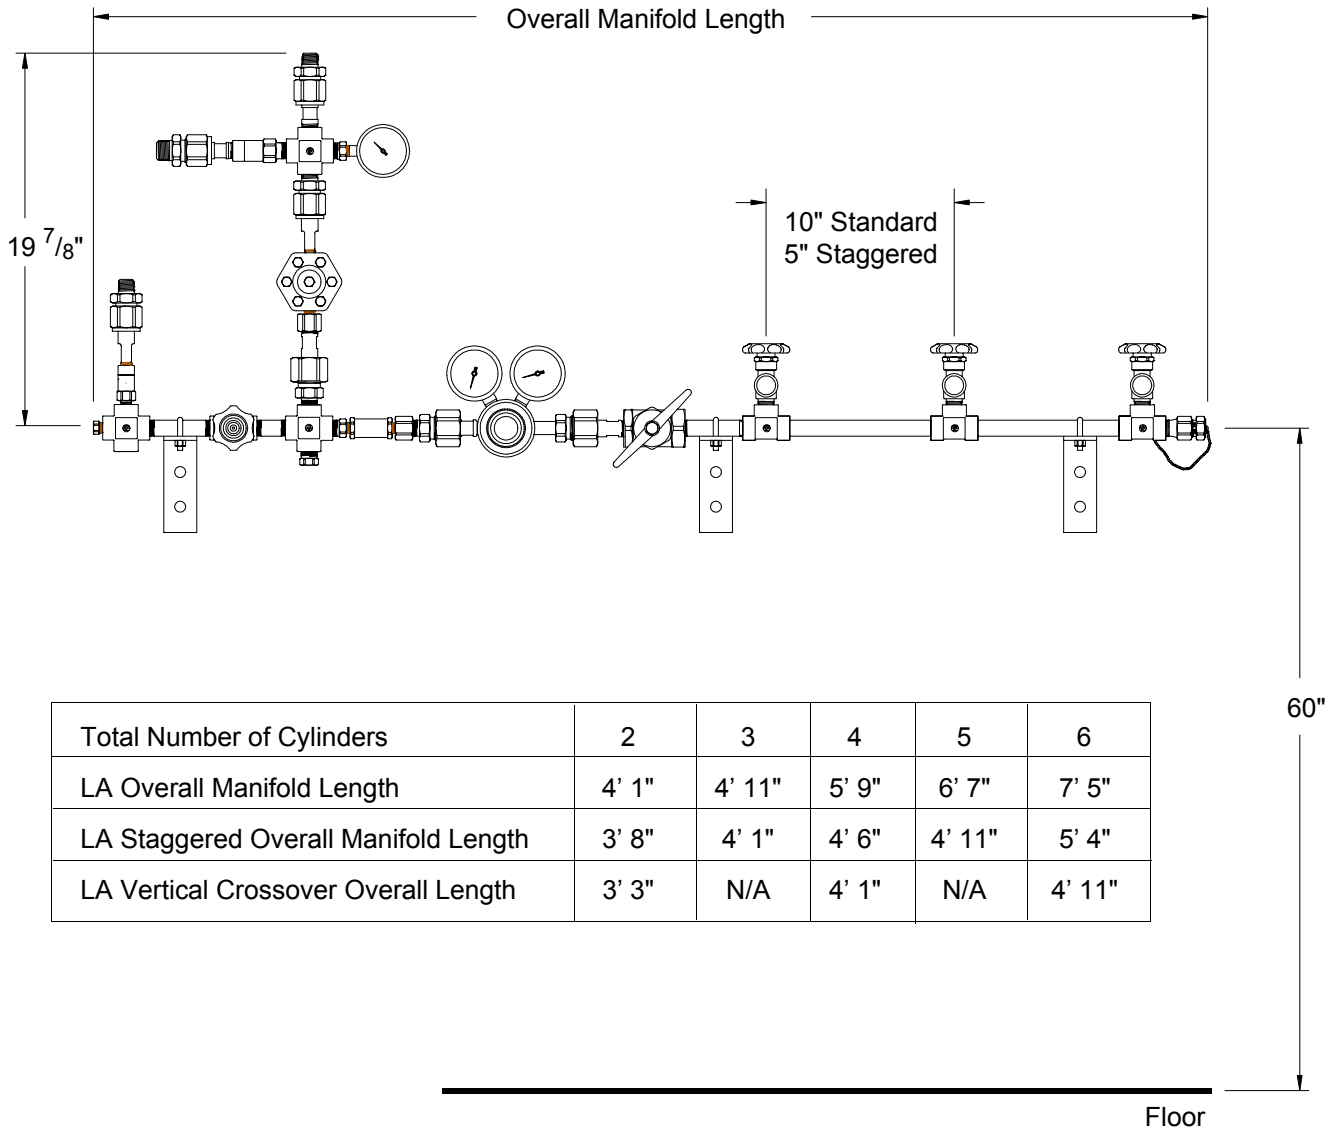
Overall Manifold Length

$19\ ^{7}/_{8}$"

10" Standard
5" Staggered

60"

| Total Number of Cylinders | 2 | 3 | 4 | 5 | 6 |
|---|---|---|---|---|---|
| LA Overall Manifold Length | 4' 1" | 4' 11" | 5' 9" | 6' 7" | 7' 5" |
| LA Staggered Overall Manifold Length | 3' 8" | 4' 1" | 4' 6" | 4' 11" | 5' 4" |
| LA Vertical Crossover Overall Length | 3' 3" | N/A | 4' 1" | N/A | 4' 11" |

Floor